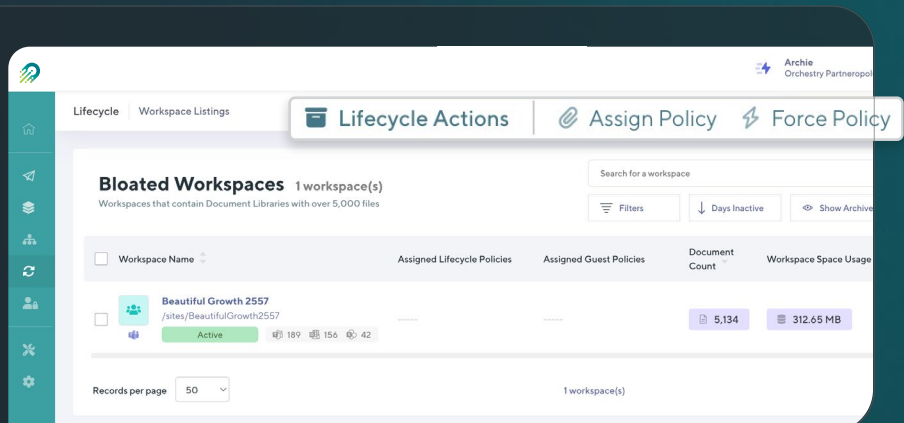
Archie
Orchestry Partneropol

Lifecycle | Workspace Listings

Lifecycle Actions | Assign Policy | Force Policy

Bloated Workspaces 1 workspace(s)
Workspaces that contain Document Libraries with over 5,000 files

Search for a workspace

Filters | Days Inactive | Show Archive

| Workspace Name | Assigned Lifecycle Policies | Assigned Guest Policies | Document Count | Workspace Space Usage |
|---|---|---|---|---|
| Beautiful Growth 2557 /sites/BeautifulGrowth2557 Active 189 156 42 | ----- | ----- | 5,134 | 312.65 MB |

Records per page 50

1 workspace(s)